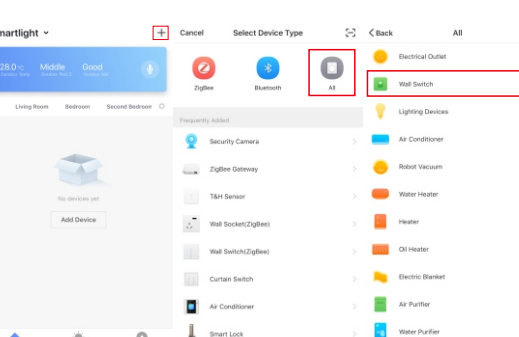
martlight

28.0 °C Outdoor Temp

Middle Outdoor PM2.5

Good Outdoor AQI

Living Room

Bedroom

Second Bedroom

No devices yet

Add Device

Cancel

Select Device Type

ZigBee

Bluetooth

All

Frequently Added

Security Camera

ZigBee Gateway

T&H Sensor

Wall Socket(ZigBee)

Wall Switch(ZigBee)

Curtain Switch

Air Conditioner

Smart Lock

< Back

All

Electrical Outlet

Wall Switch

Lighting Devices

Air Conditioner

Robot Vacuum

Water Heater

Heater

Oil Heater

Electric Blanket

Air Purifier

Water Purifier